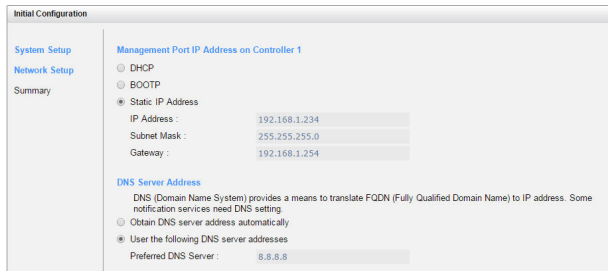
Initial Configuration

System Setup
Network Setup
Summary

Management Port IP Address on Controller 1

DHCP
BOOTP
Static IP Address

| IP Address : | 192.168.1.234 |
|---|---|
| Subnet Mask : | 255.255.255.0 |
| Gateway : | 192.168.1.254 |

DNS Server Address

DNS (Domain Name System) provides a means to translate FQDN (Fully Qualified Domain Name) to IP address. Some notification services need DNS setting.

Obtain DNS server address automatically
User the following DNS server addresses

Preferred DNS Server : 8.8.8.8